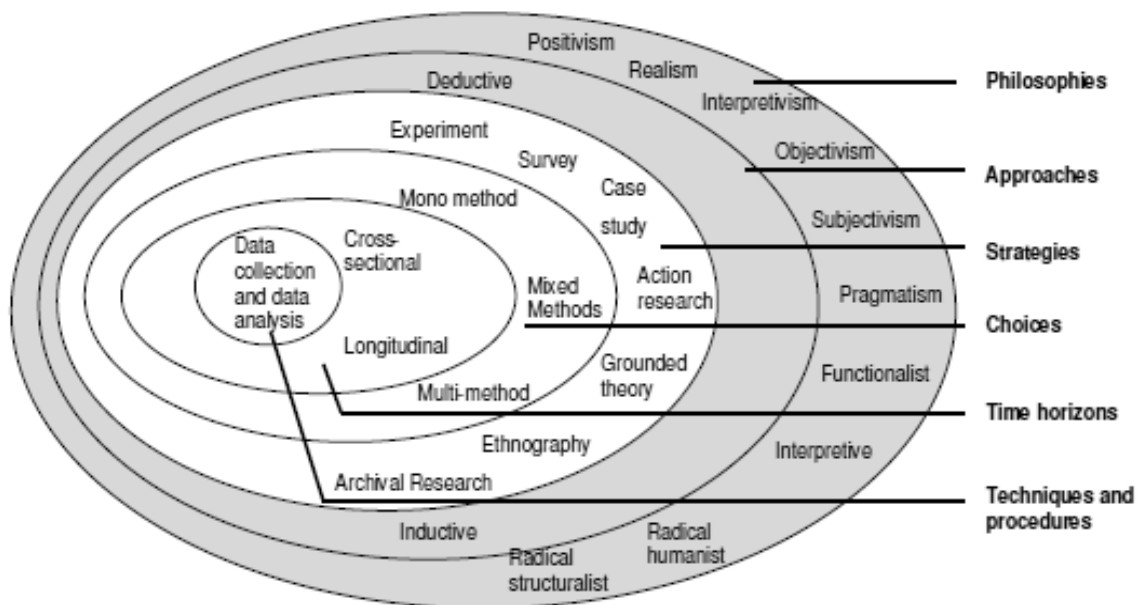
Positivism
Realism
Interpretivism
Deductive
Philosophies
Experiment
Survey
Objectivism
Approaches
Case study
Mono method
Subjectivism
Data collection and data analysis
Cross-sectional
Strategies
Action research
Mixed Methods
Pragmatism
Choices
Longitudinal
Grounded theory
Functionalist
Multi-method
Time horizons
Ethnography
Interpretive
Archival Research
Techniques and procedures
Inductive
Radical humanist
Radical structuralist